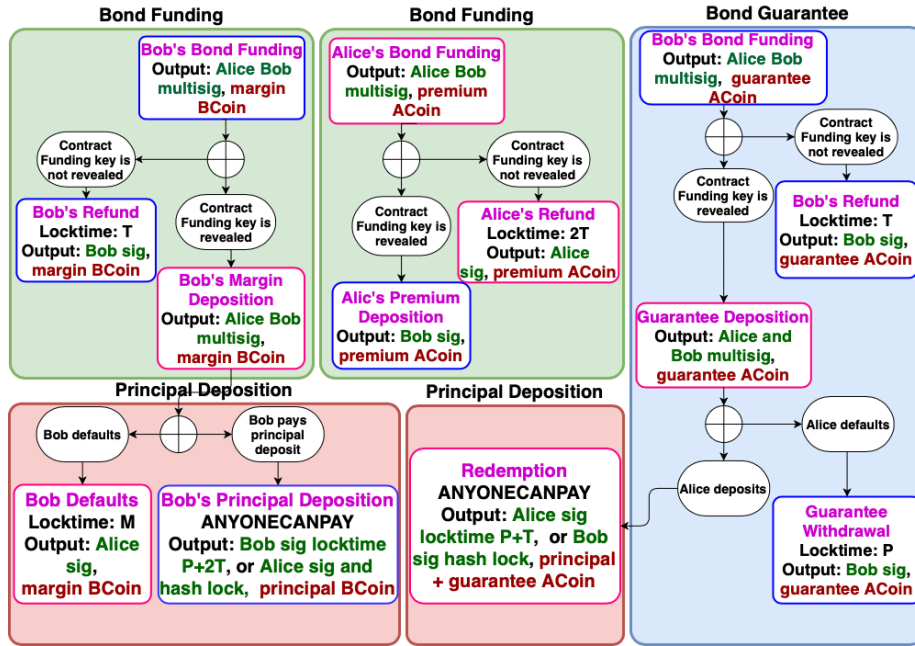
Bond Funding

Bob's Bond Funding
Output: Alice Bob multisig, margin BCoin

Contract Funding key is not revealed

Contract Funding key is revealed

Bob's Refund
Locktime: T
Output: Bob sig, margin BCoin

Bob's Margin Deposition
Output: Alice Bob multisig, margin BCoin

Bond Funding

Alice's Bond Funding
Output: Alice Bob multisig, premium ACoin

Contract Funding key is not revealed

Contract Funding key is revealed

Alice's Refund
Locktime: 2T
Output: Alice sig, premium ACoin

Alic's Premium Deposition
Output: Bob sig, premium ACoin

Bond Guarantee

Bob's Bond Funding
Output: Alice Bob multisig, guarantee ACoin

Contract Funding key is not revealed

Contract Funding key is revealed

Bob's Refund
Locktime: T
Output: Bob sig, guarantee ACoin

Guarantee Deposition
Output: Alice and Bob multisig, guarantee ACoin

Alice defaults

Alice deposits

Guarantee Withdrawal
Locktime: P
Output: Bob sig, guarantee ACoin

Principal Deposition

Bob defaults

Bob pays principal deposit

Bob Defaults
Locktime: M
Output: Alice sig, margin BCoin

Bob's Principal Deposition
ANYONECANPAY
Output: Bob sig locktime P+2T, or Alice sig and hash lock, principal BCoin

Principal Deposition

Redemption
ANYONECANPAY
Output: Alice sig locktime P+T, or Bob sig hash lock, principal + guarantee ACoin